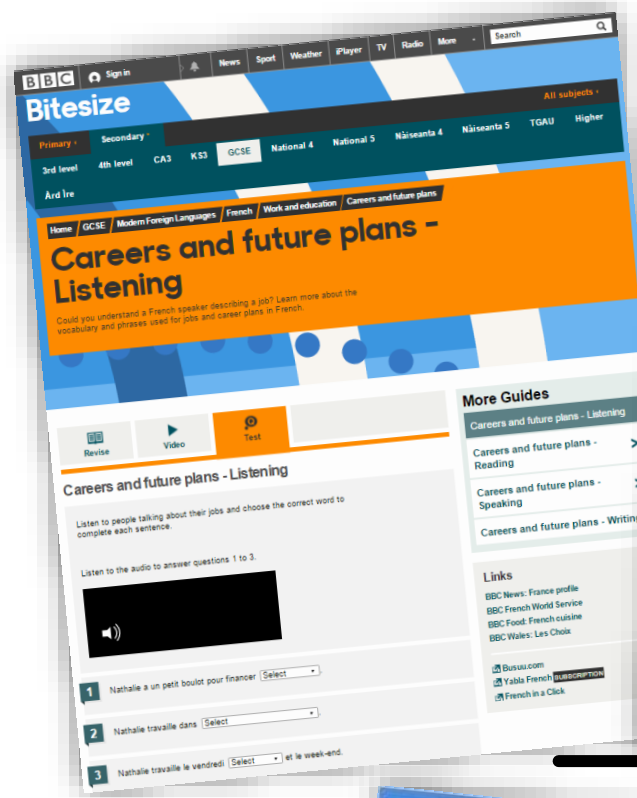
BBC Sign in News Sport Weather iPlayer TV Radio More Search

Bitesize

All subjects

Primary Secondary

3rd level 4th level CA3 KS3 GCSE National 4 National 5 Nàiseanta 4 Nàiseanta 5 TGAU Higher Àrd Ìre

Home GCSE Modern Foreign Languages French Work and education Careers and future plans

Careers and future plans - Listening

Could you understand a French speaker describing a job? Learn more about the vocabulary and phrases used for jobs and career plans in French.

Revise Video Test

Careers and future plans - Listening

Listen to people talking about their jobs and choose the correct word to complete each sentence.

Listen to the audio to answer questions 1 to 3.

1 Nathalie a un petit boulot pour financer Select

2 Nathalie travaille dans Select

3 Nathalie travaille le vendredi Select et le week-end.

More Guides

Careers and future plans - Listening

Careers and future plans - Reading

Careers and future plans - Speaking

Careers and future plans - Writing

Links

BBC News: France profile

BBC French World Service

BBC Food: French cuisine

BBC Wales: Les Choix

Busuu.com

Yabla French SUBSCRIPTION

French in a Click